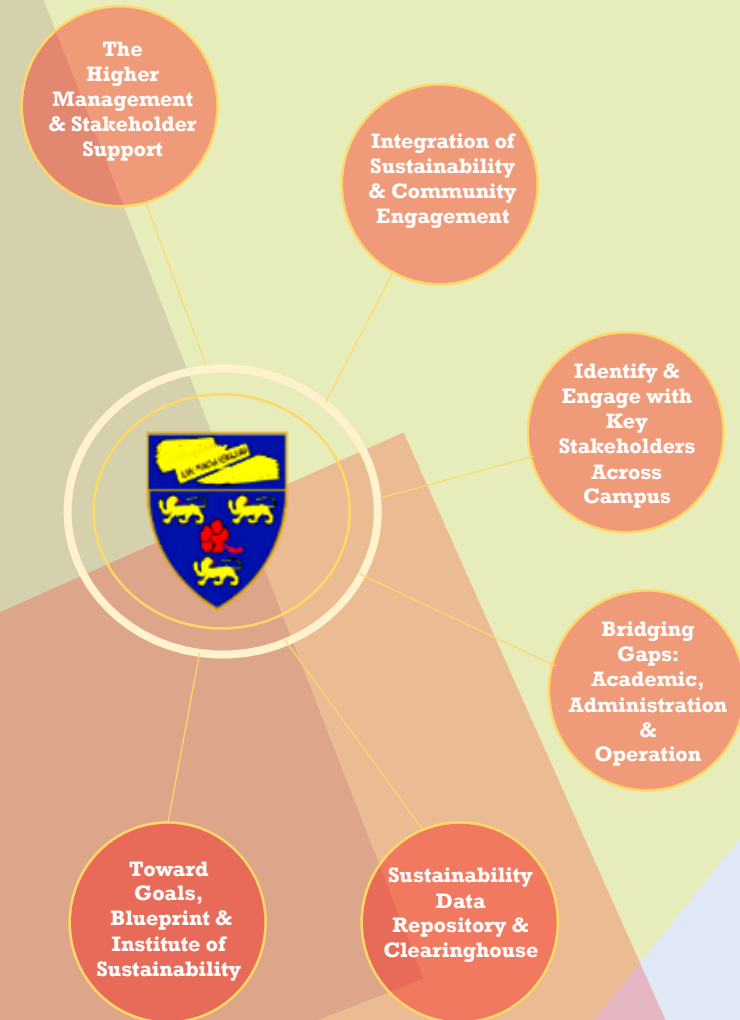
The Higher Management & Stakeholder Support

Integration of Sustainability & Community Engagement

Identify & Engage with Key Stakeholders Across Campus

Bridging Gaps: Academic, Administration & Operation

Sustainability Data Repository & Clearinghouse

Toward Goals, Blueprint & Institute of Sustainability